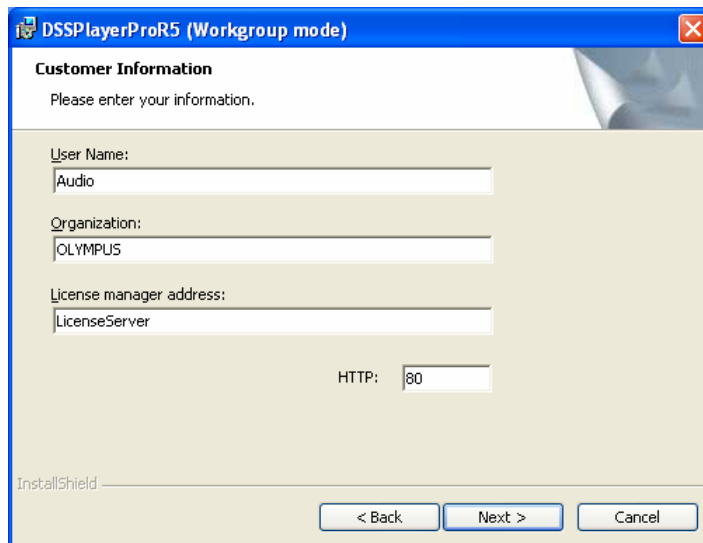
DSSPlayerProR5 (Workgroup mode)

Customer Information

Please enter your information.

User Name:

Audio

Organization:

OLYMPUS

License manager address:

LicenseServer

HTTP: 80

InstallShield

< Back

Next >

Cancel